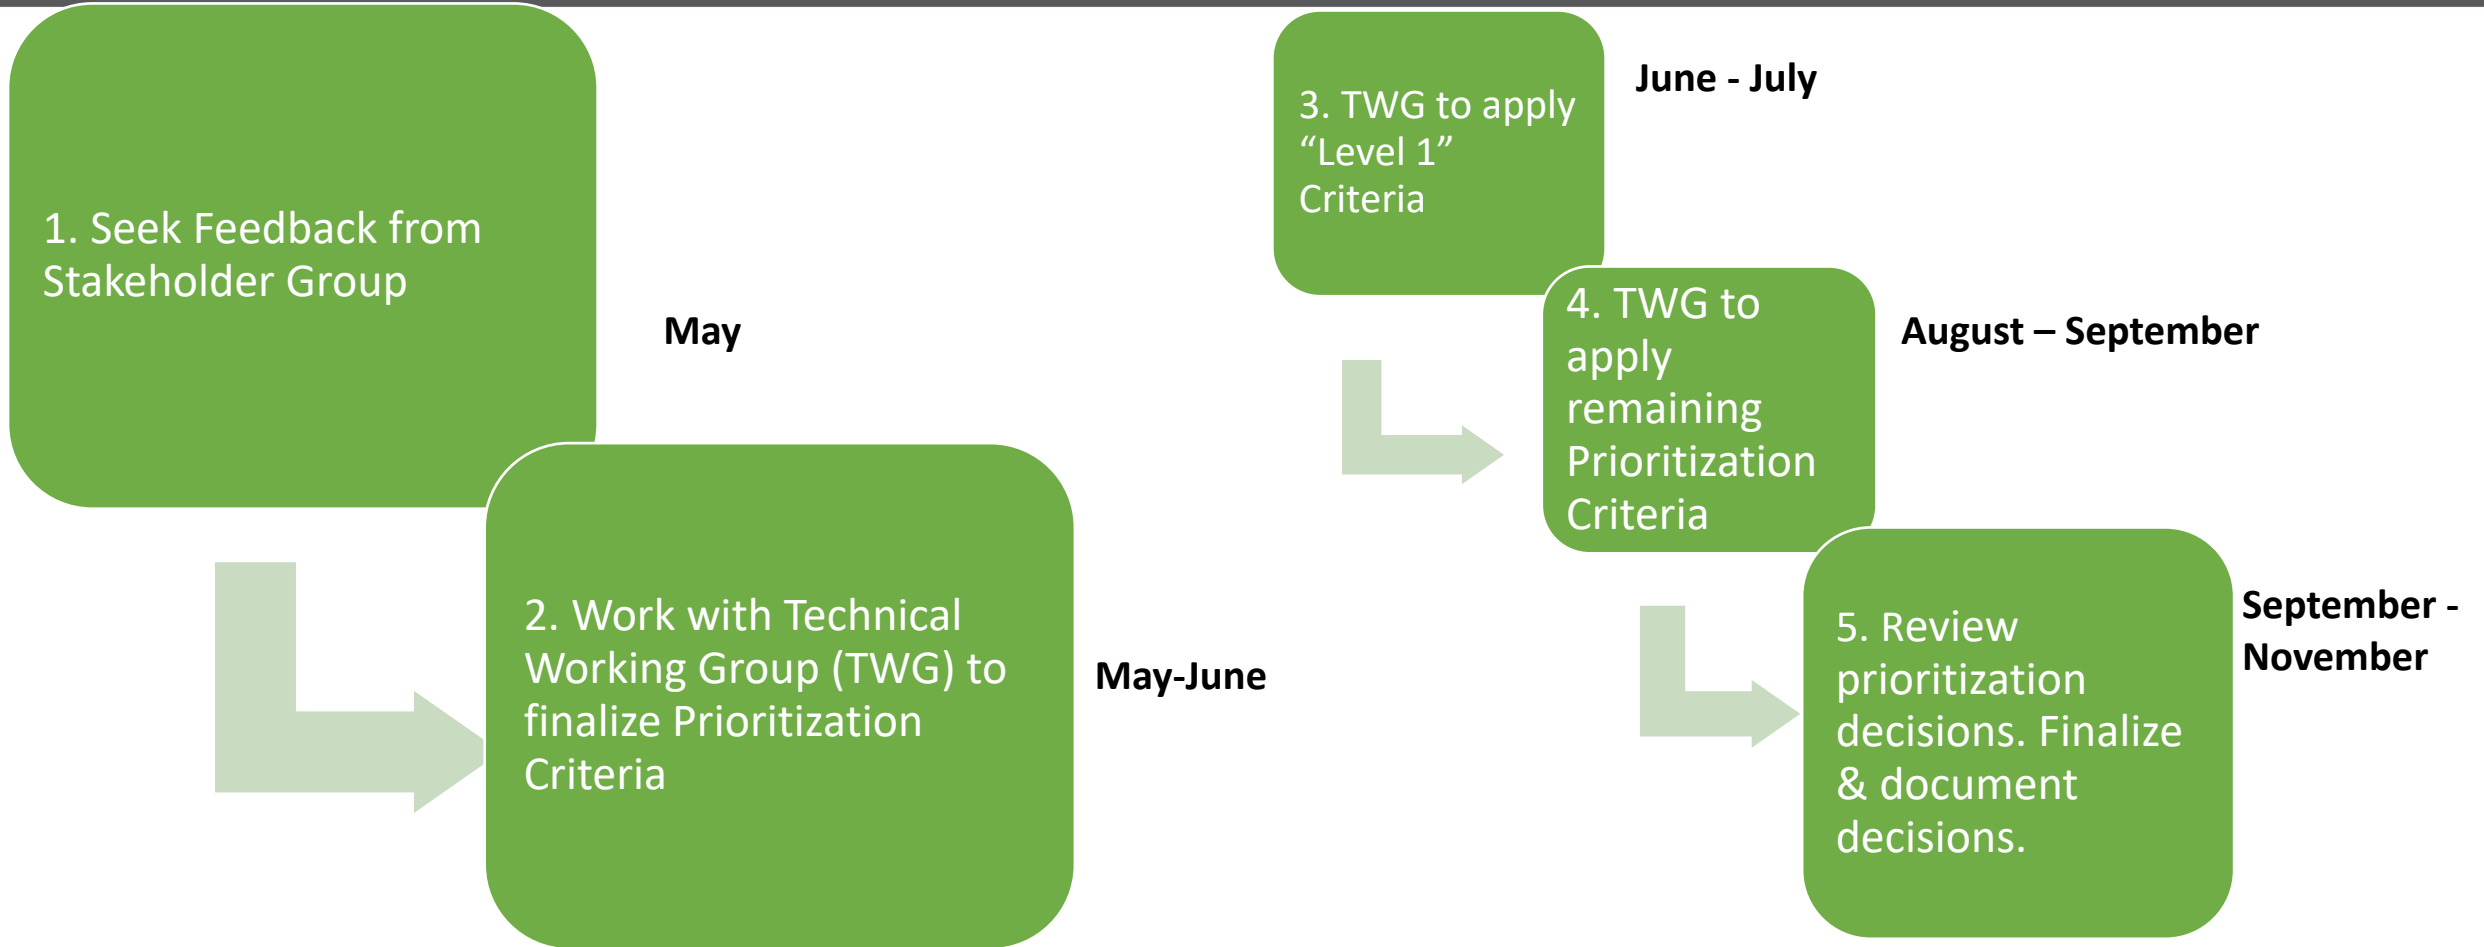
1. Seek Feedback from Stakeholder Group

May

2. Work with Technical Working Group (TWG) to finalize Prioritization Criteria

May-June

3. TWG to apply “Level 1” Criteria

June - July

4. TWG to apply remaining Prioritization Criteria

August – September

5. Review prioritization decisions. Finalize & document decisions.

September - November